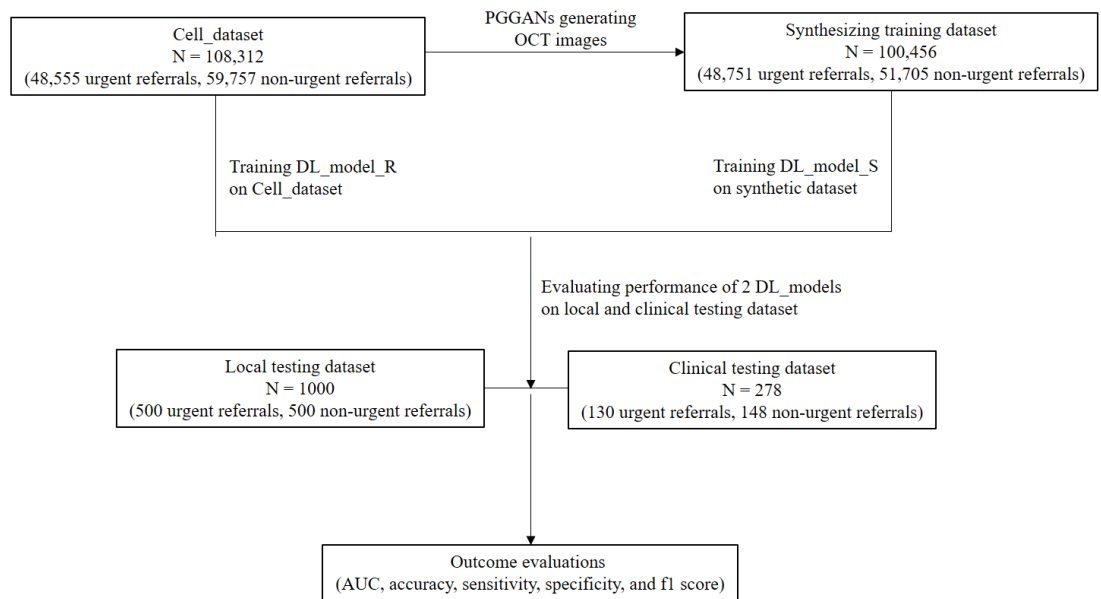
Cell_dataset
N = 108,312
(48,555 urgent referrals, 59,757 non-urgent referrals)

PGGANs generating OCT images

Synthesizing training dataset
N = 100,456
(48,751 urgent referrals, 51,705 non-urgent referrals)

Training DL_model_R on Cell_dataset

Training DL_model_S on synthetic dataset

Evaluating performance of 2 DL_models on local and clinical testing dataset

Local testing dataset
N = 1000
(500 urgent referrals, 500 non-urgent referrals)

Clinical testing dataset
N = 278
(130 urgent referrals, 148 non-urgent referrals)

Outcome evaluations
(AUC, accuracy, sensitivity, specificity, and f1 score)